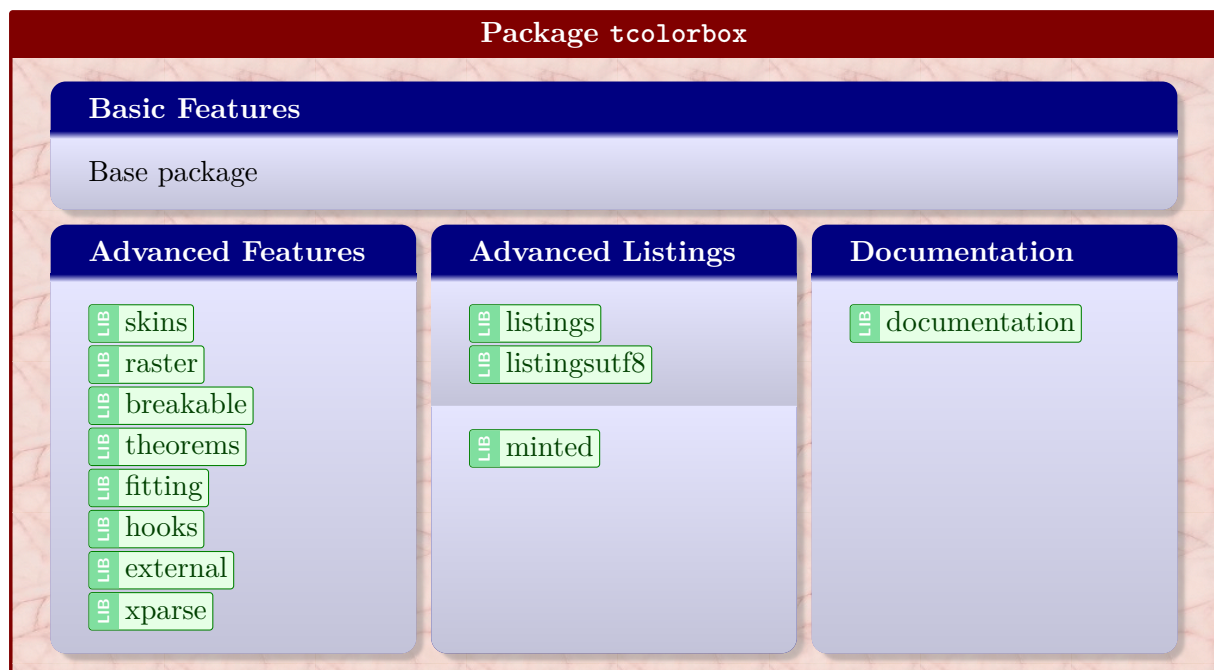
Package tcolorbox

Basic Features

Base package

Advanced Features

LIB skins
LIB raster
LIB breakable
LIB theorems
LIB fitting
LIB hooks
LIB external
LIB xparse

Advanced Listings

LIB listings
LIB listingsutf8

LIB minted

Documentation

LIB documentation